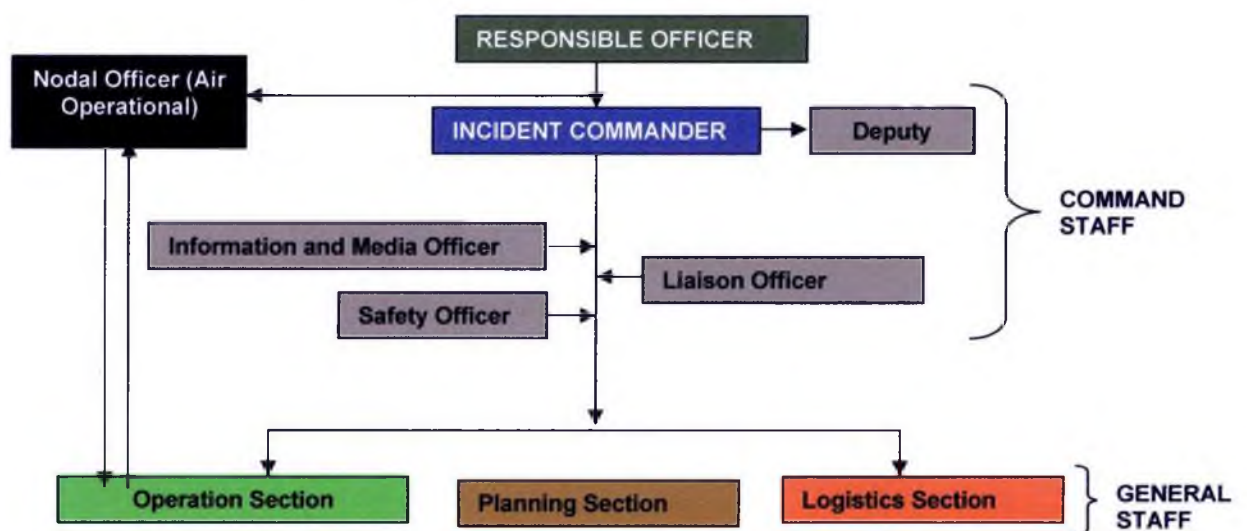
RESPONSIBLE OFFICER

Nodal Officer (Air Operational)

INCIDENT COMMANDER

Deputy

COMMAND STAFF

Information and Media Officer

Liaison Officer

Safety Officer

Operation Section

Planning Section

Logistics Section

GENERAL STAFF